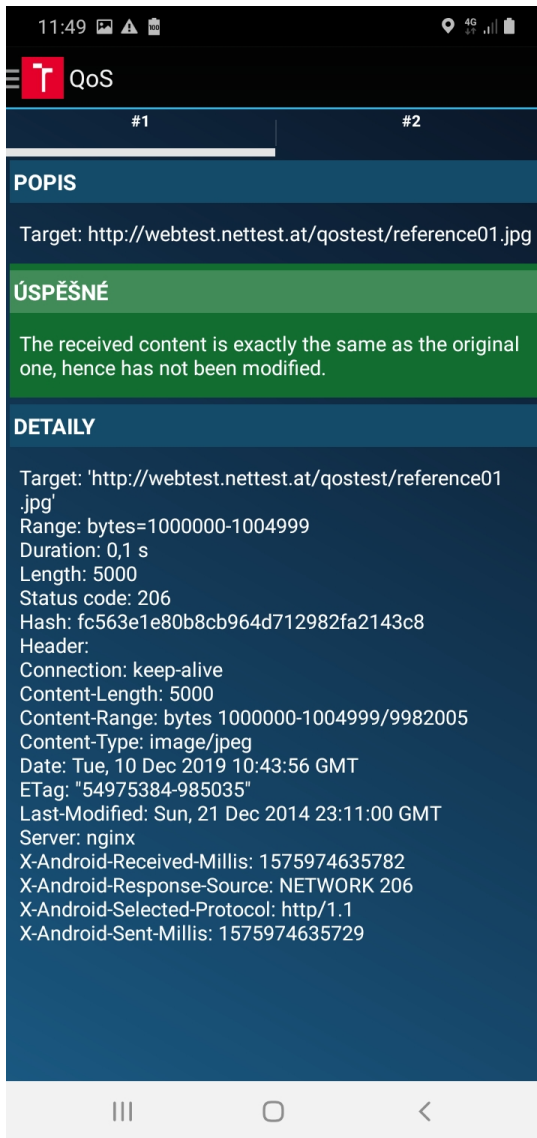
11:49 4G

QoS

#1

#2

POPIS

Target: http://webtest.nettest.at/qostest/reference01.jpg

ÚSPĚŠNÉ

The received content is exactly the same as the original one, hence has not been modified.

DETAILY

Target: 'http://webtest.nettest.at/qostest/reference01.jpg'
Range: bytes=1000000-1004999
Duration: 0,1 s
Length: 5000
Status code: 206
Hash: fc563e1e80b8cb964d712982fa2143c8
Header:
Connection: keep-alive
Content-Length: 5000
Content-Range: bytes 1000000-1004999/9982005
Content-Type: image/jpeg
Date: Tue, 10 Dec 2019 10:43:56 GMT
ETag: "54975384-985035"
Last-Modified: Sun, 21 Dec 2014 23:11:00 GMT
Server: nginx
X-Android-Received-Millis: 1575974635782
X-Android-Response-Source: NETWORK 206
X-Android-Selected-Protocol: http/1.1
X-Android-Sent-Millis: 1575974635729